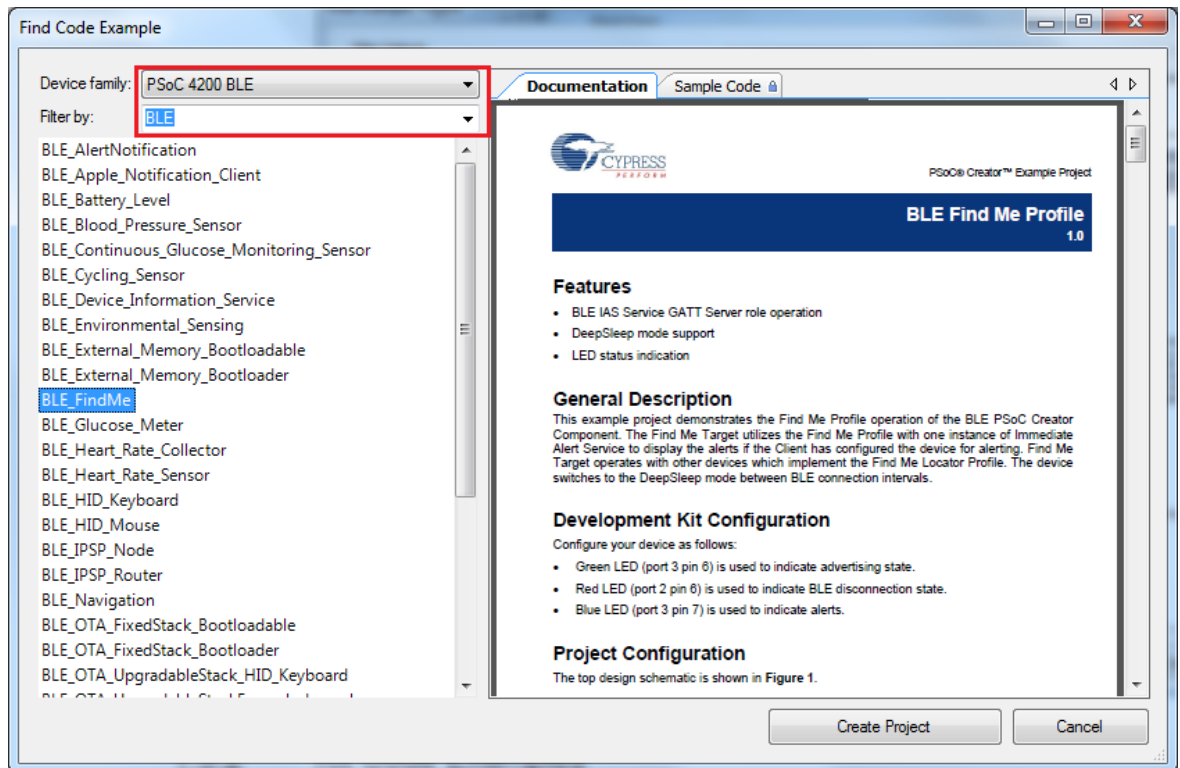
Find Code Example

Device family: PSoC 4200 BLE
Filter by: BLE

BLE_AlertNotification
BLE_Apple_Notification_Client
BLE_Battery_Level
BLE_Blood_Pressure_Sensor
BLE_Continuous_Glucose_Monitoring_Sensor
BLE_Cycling_Sensor
BLE_Device_Information_Service
BLE_Environmental_Sensing
BLE_External_Memory_Bootloadable
BLE_External_Memory_Bootloader
BLE_FindMe
BLE_Glucose_Meter
BLE_Heart_Rate_Collector
BLE_Heart_Rate_Sensor
BLE_HID_Keyboard
BLE_HID_Mouse
BLE_IPSP_Node
BLE_IPSP_Router
BLE_Navigation
BLE_OTA_FixedStack_Bootloadable
BLE_OTA_FixedStack_Bootloader
BLE_OTA_UpgradableStack_HID_Keyboard
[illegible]

Documentation
Sample Code

CYPRESS
PERFORM

PSoC® Creator™ Example Project

BLE Find Me Profile
1.0

Features
• BLE IAS Service GATT Server role operation
• DeepSleep mode support
• LED status indication

General Description
This example project demonstrates the Find Me Profile operation of the BLE PSoC Creator Component. The Find Me Target utilizes the Find Me Profile with one instance of Immediate Alert Service to display the alerts if the Client has configured the device for alerting. Find Me Target operates with other devices which implement the Find Me Locator Profile. The device switches to the DeepSleep mode between BLE connection intervals.

Development Kit Configuration
Configure your device as follows:
• Green LED (port 3 pin 6) is used to indicate advertising state.
• Red LED (port 2 pin 6) is used to indicate BLE disconnection state.
• Blue LED (port 3 pin 7) is used to indicate alerts.

Project Configuration
The top design schematic is shown in Figure 1.

Create Project
Cancel